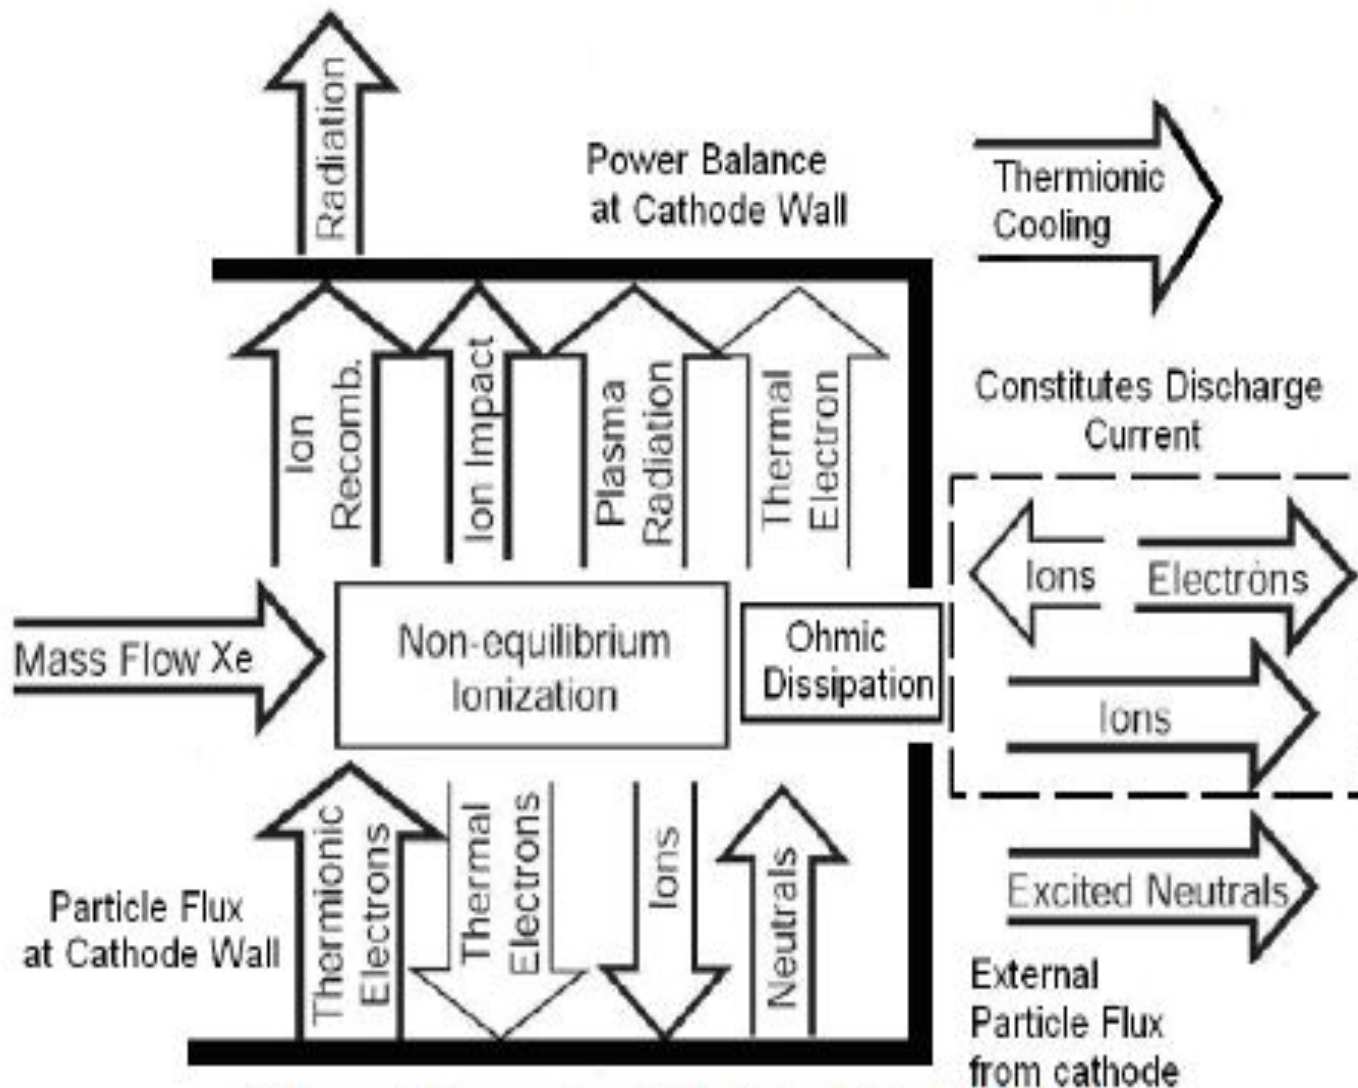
Radiation

Power Balance at Cathode Wall

Thermionic Cooling

Ion Recomb.

Ion Impact

Plasma Radiation

Thermal Electron

Constitutes Discharge Current

Ions

Electrons

Mass Flow Xe

Non-equilibrium Ionization

Ohmic Dissipation

Ions

Thermionic Electrons

Thermal Electrons

Ions

Neutrals

Excited Neutrals

Particle Flux at Cathode Wall

External Particle Flux from cathode